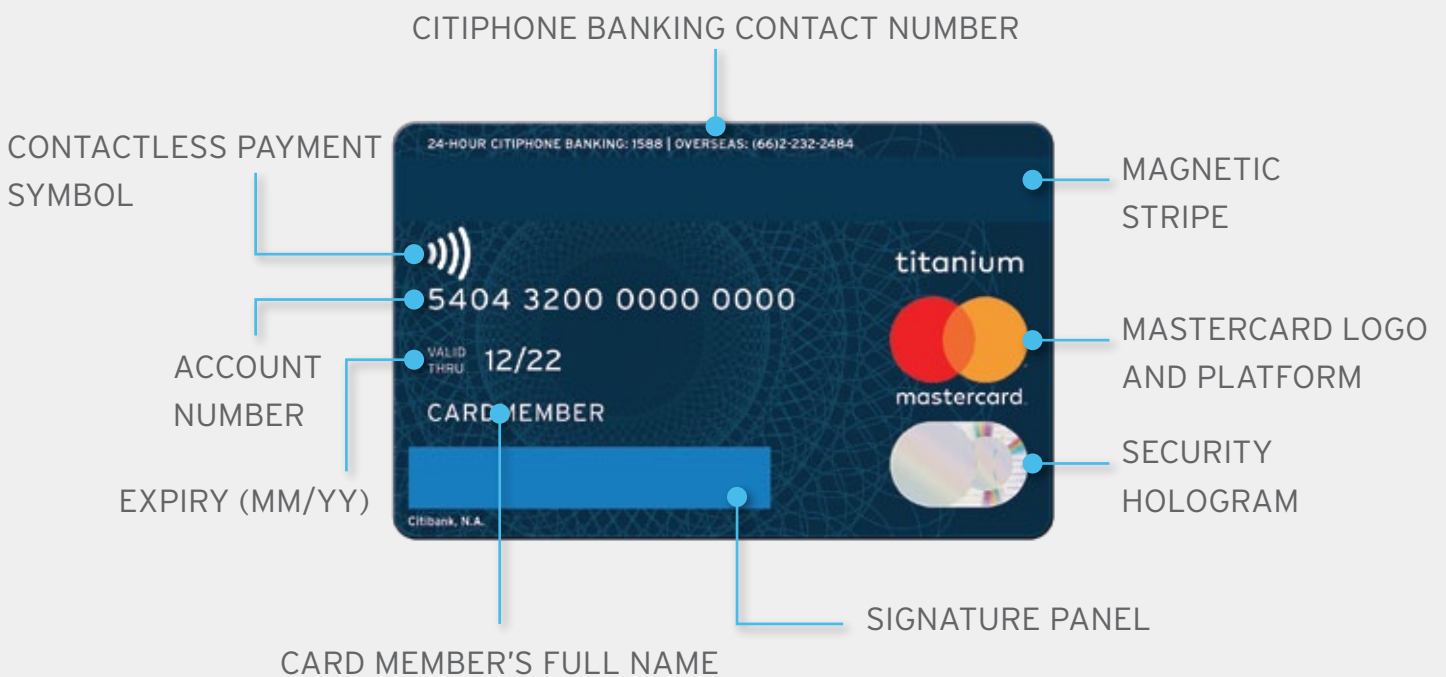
CITIPHONE BANKING CONTACT NUMBER

CONTACTLESS PAYMENT SYMBOL

24-HOUR CITIPHONE BANKING: 1588 | OVERSEAS: (66)2-232-2484

MAGNETIC STRIPE

titanium

5404 3200 0000 0000

ACCOUNT NUMBER

VALID THRU 12/22

CARDMEMBER

MASTERCARD LOGO AND PLATFORM

mastercard

SECURITY HOLOGRAM

EXPIRY (MM/YY)

Citibank, N.A.

SIGNATURE PANEL

CARD MEMBER'S FULL NAME